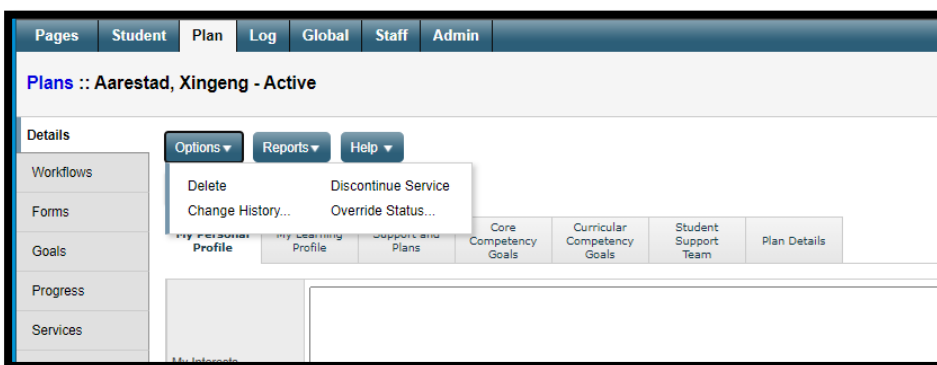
Pages Student Plan Log Global Staff Admin

Plans :: Aarestad, Xingeng - Active

Details
Workflows
Forms
Goals
Progress
Services

Options ▾ Reports ▾ Help ▾

Delete
Change History...
Discontinue Service
Override Status...

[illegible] Profile | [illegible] Profile | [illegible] Plans | Core Competency Goals | Curricular Competency Goals | Student Support Team | Plan Details

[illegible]